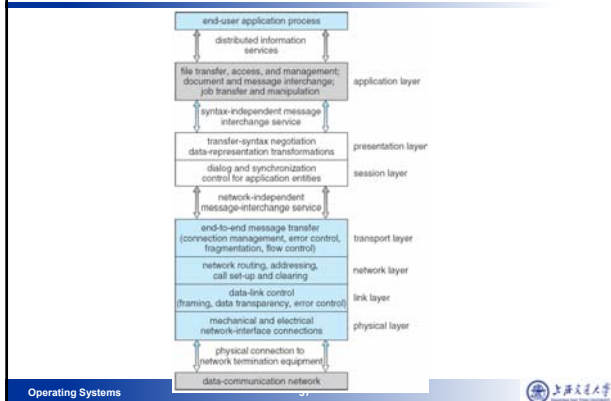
end-user application process

distributed information services

file transfer, access, and management; document and message interchange; job transfer and manipulation

application layer

syntax-independent message interchange service

transfer-syntax negotiation data-representation transformations

presentation layer

dialog and synchronization control for application entities

session layer

network-independent message-interchange service

end-to-end message transfer (connection management, error control, fragmentation, flow control)

transport layer

network routing, addressing, call set-up and clearing

network layer

data-link control (framing, data transparency, error control)

link layer

mechanical and electrical network-interface connections

physical layer

physical connection to network termination equipment

data-communication network

Operating Systems

上海交通大学